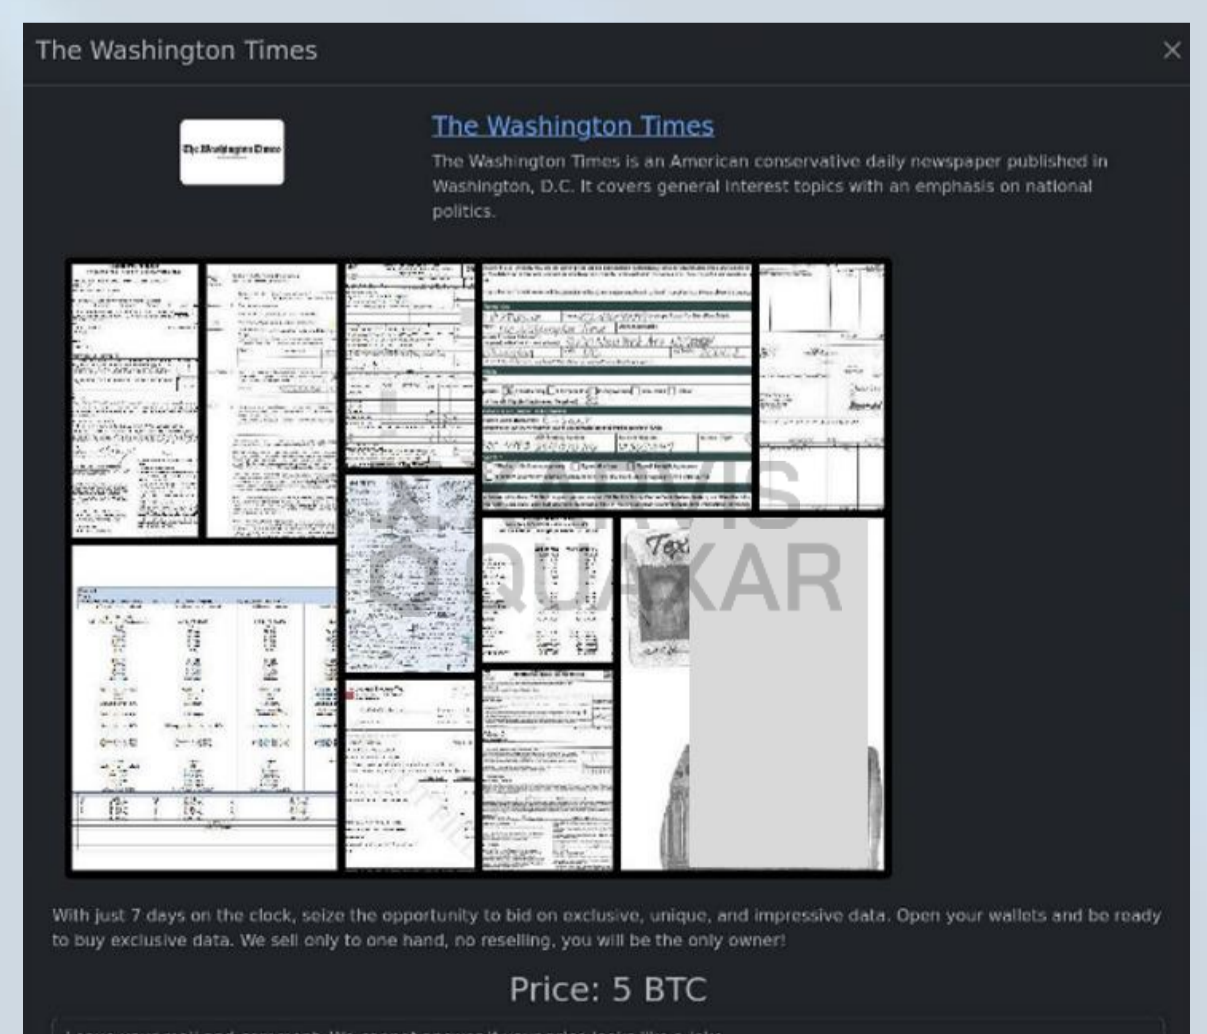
The Washington Times

×

The Washington Times

The Washington Times

The Washington Times is an American conservative daily newspaper published in Washington, D.C. It covers general interest topics with an emphasis on national politics.

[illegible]

QUAKAR

With just 7 days on the clock, seize the opportunity to bid on exclusive, unique, and impressive data. Open your wallets and be ready to buy exclusive data. We sell only to one hand, no reselling, you will be the only owner!

Price: 5 BTC

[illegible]